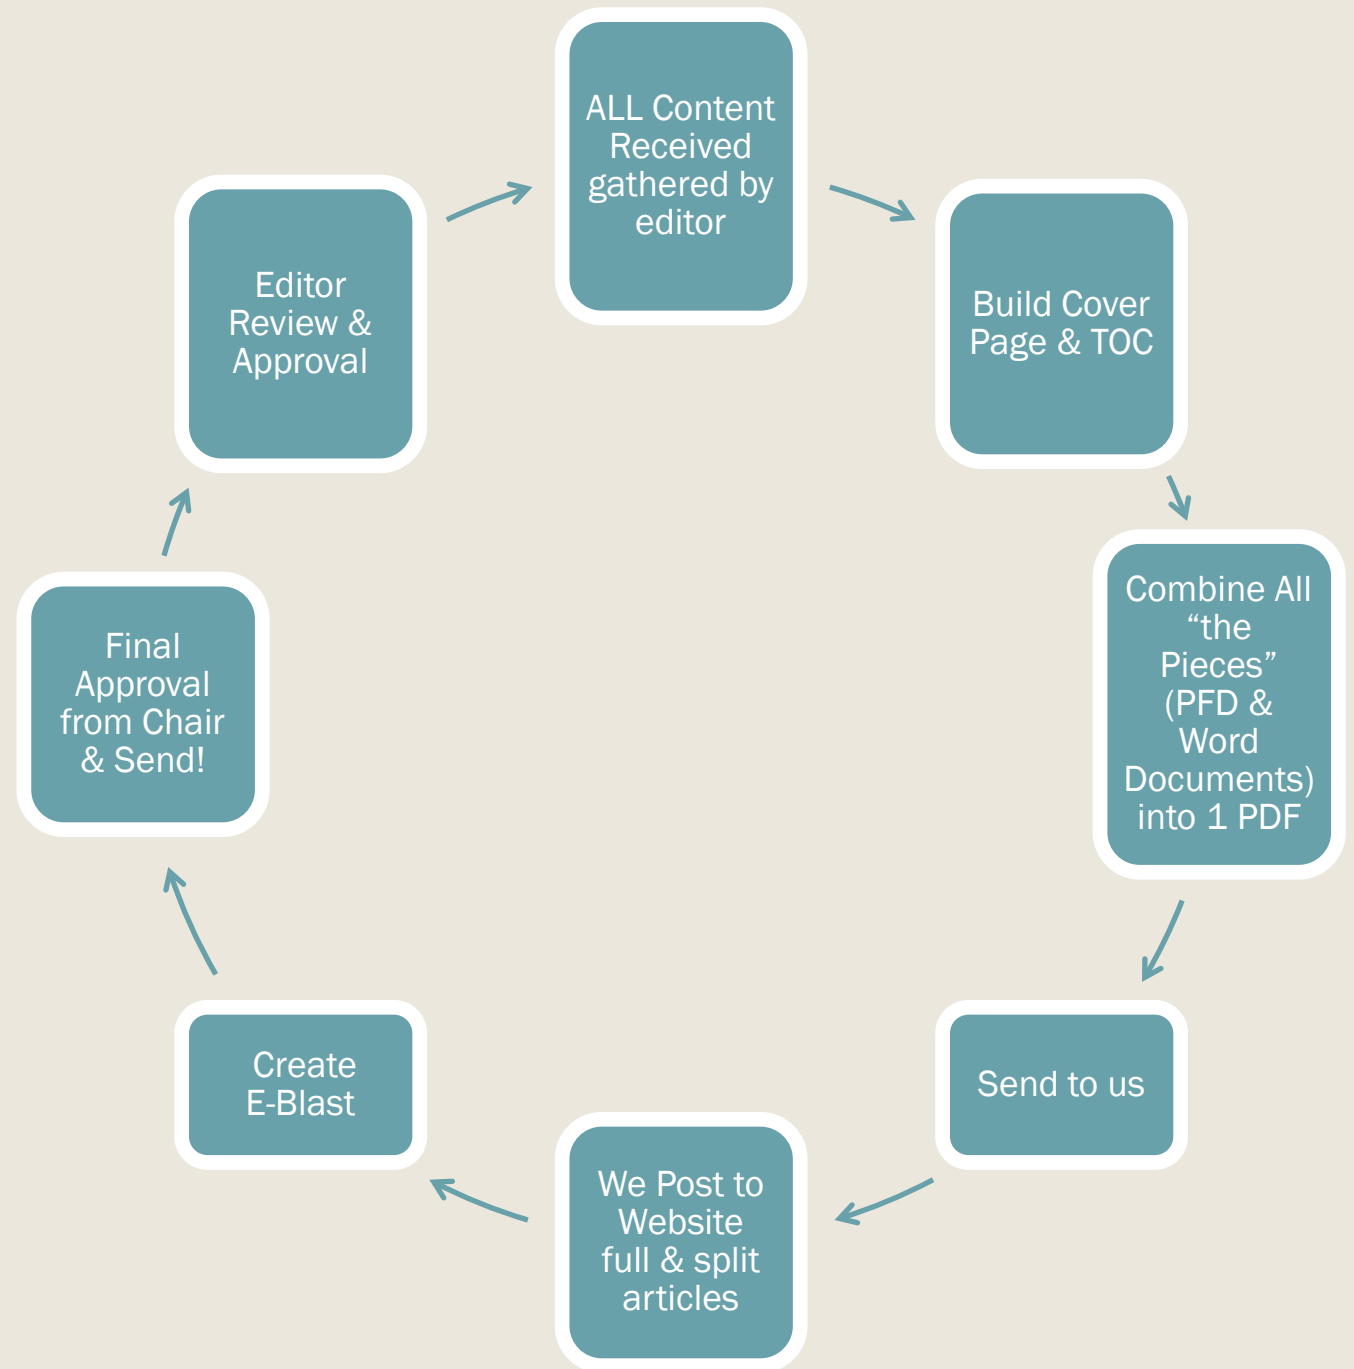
ALL Content Received gathered by editor

Build Cover Page & TOC

Combine All “the Pieces” (PFD & Word Documents) into 1 PDF

Send to us

We Post to Website full & split articles

Create E-Blast

Final Approval from Chair & Send!

Editor Review & Approval